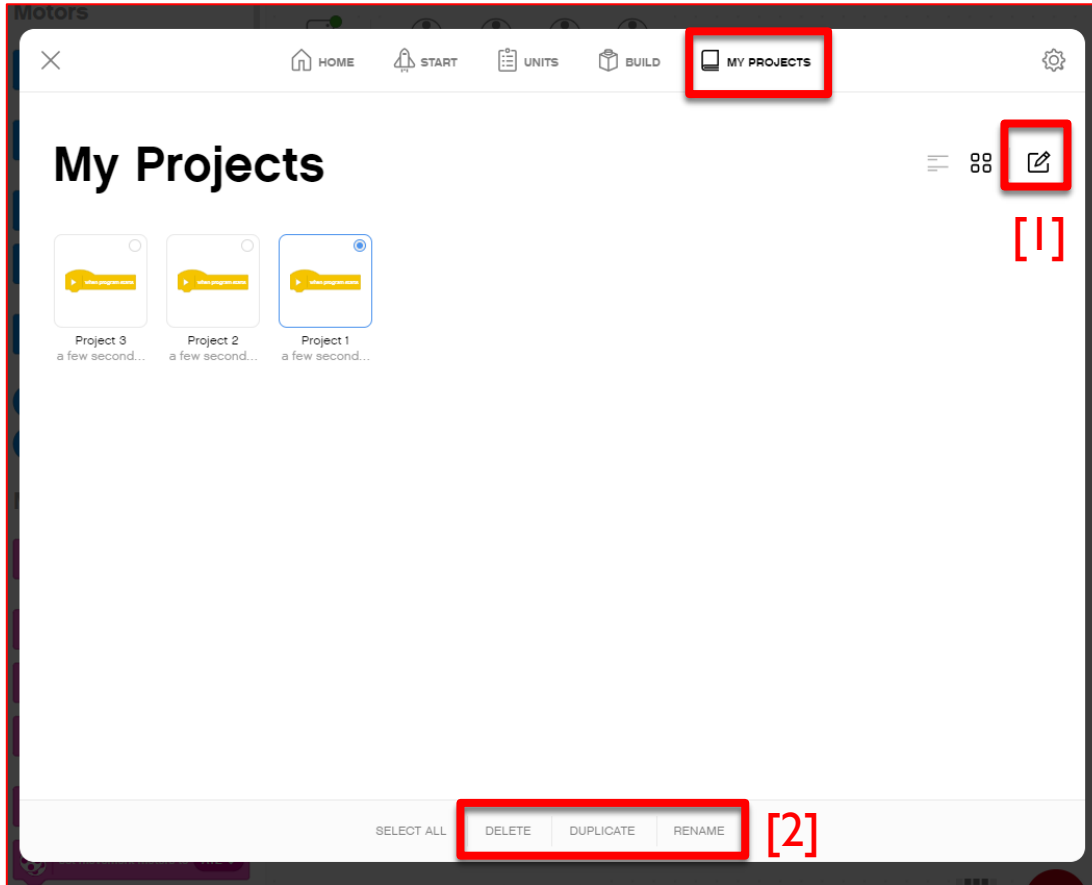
Motors

HOME START UNITS BUILD MY PROJECTS

My Projects

[1]

when program starts
Project 3
a few second...

when program starts
Project 2
a few second...

when program starts
Project 1
a few second...

SELECT ALL DELETE DUPLICATE RENAME [2]